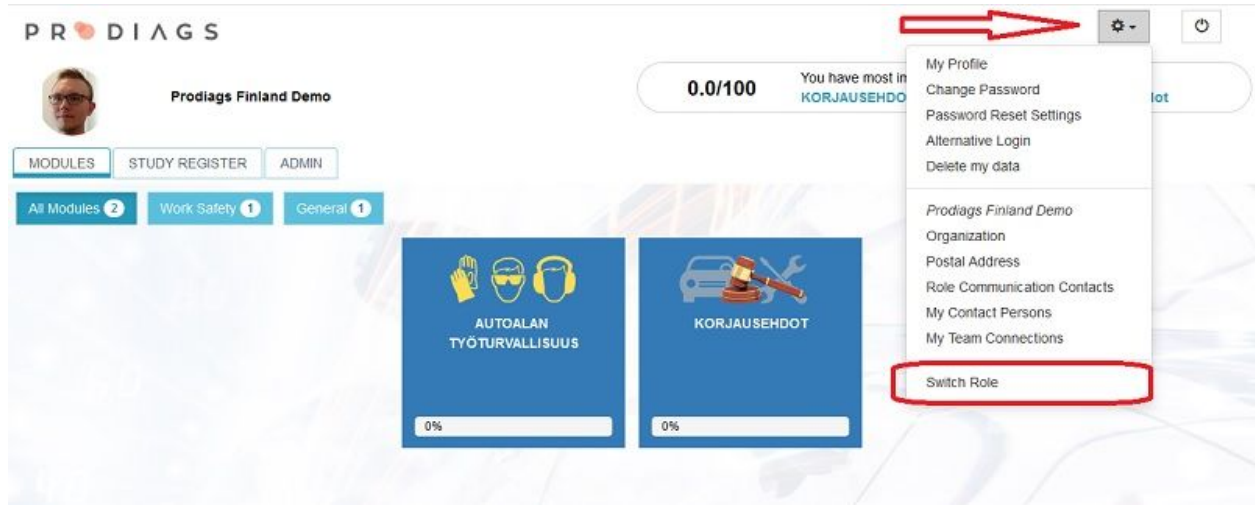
PRODIAGS

Prodiags Finland Demo

0.0/100

You have most in

KORJAUSEHDO

lot

MODULES
STUDY REGISTER
ADMIN

All Modules 2
Work Safety 1
General 1

AUTOALAN TYÖTURVALLISUUS

0%

KORJAUSEHDOT

0%

My Profile
Change Password
Password Reset Settings
Alternative Login
Delete my data

Prodiags Finland Demo
Organization
Postal Address
Role Communication Contacts
My Contact Persons
My Team Connections

Switch Role